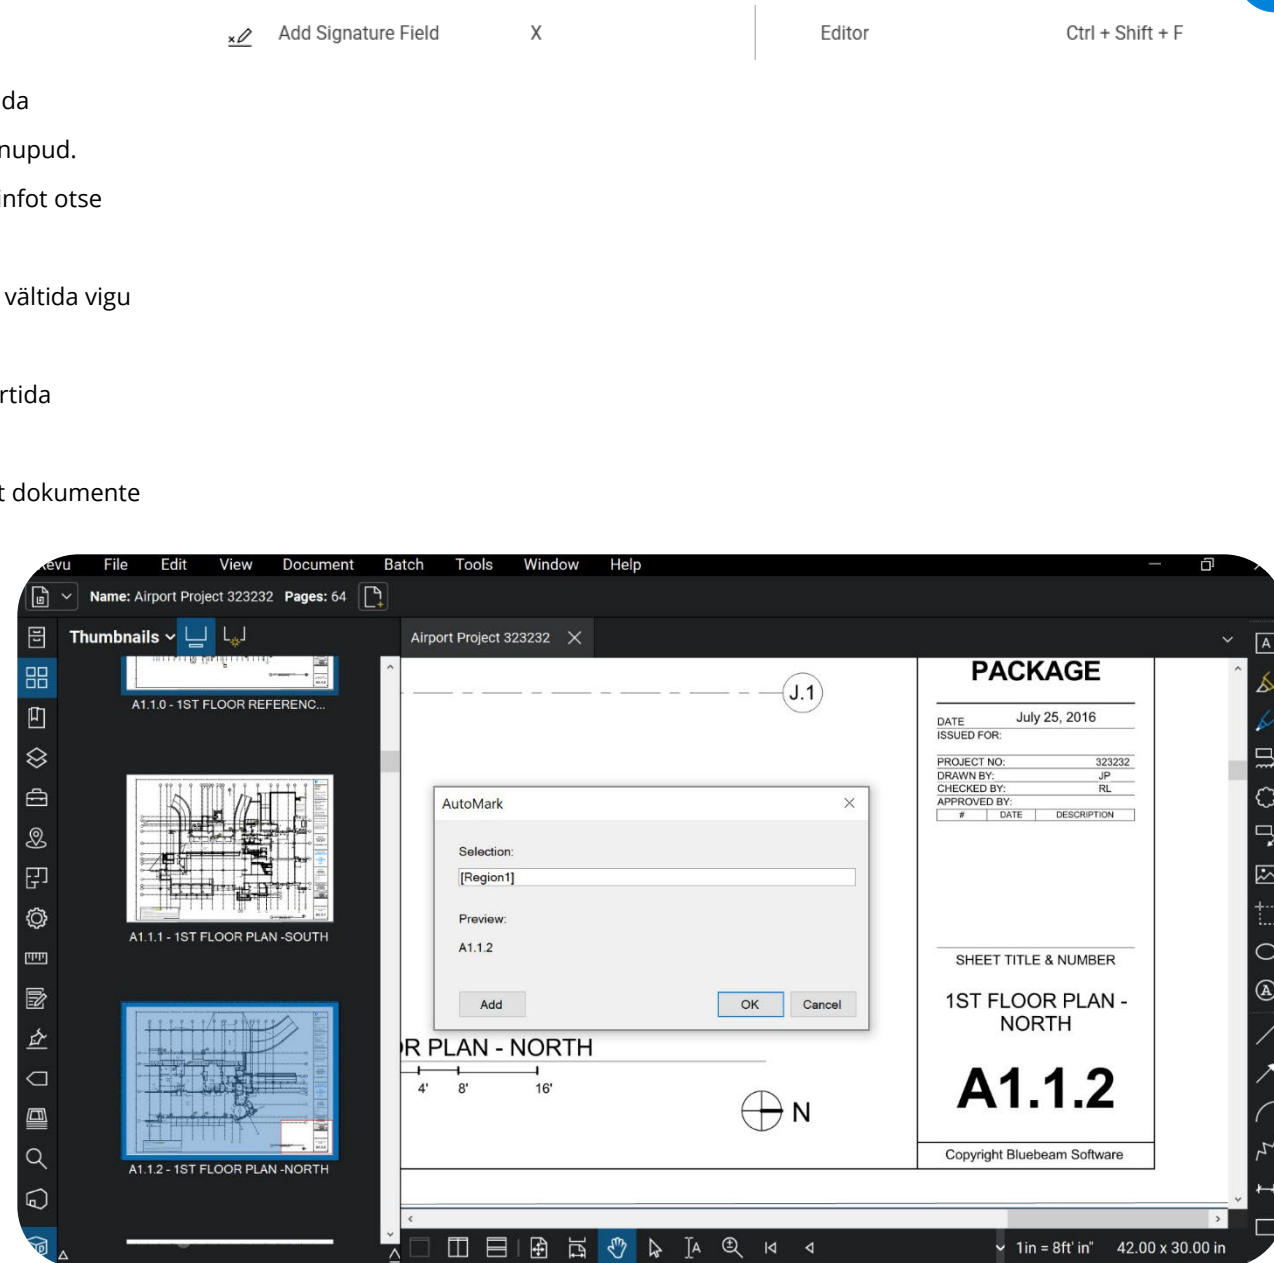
Add Signature Field X | Editor Ctrl + Shift + F

da

nupud.

infot otse

vältida vigu

rtida

t dokumente

evu File Edit View Document Batch Tools Window Help

Name: Airport Project 323232 Pages: 64

Thumbnails

A1.1.0 - 1ST FLOOR REFERENC...

A1.1.1 - 1ST FLOOR PLAN -SOUTH

A1.1.2 - 1ST FLOOR PLAN -NORTH

Airport Project 323232

J.1

PACKAGE

| DATE | July 25, 2016 |
|---|---|
| ISSUED FOR: | |

| PROJECT NO: | 323232 |
|---|---|
| DRAWN BY: | JP |
| CHECKED BY: | RL |
| APPROVED BY: | |

| # | DATE | DESCRIPTION |
|---|---|---|

AutoMark

Selection:

[Region1]

Preview:

A1.1.2

Add OK Cancel

R PLAN - NORTH

4' 8' 16'

N

SHEET TITLE & NUMBER

1ST FLOOR PLAN - NORTH

A1.1.2

Copyright Bluebeam Software

1in = 8ft' in" 42.00 x 30.00 in